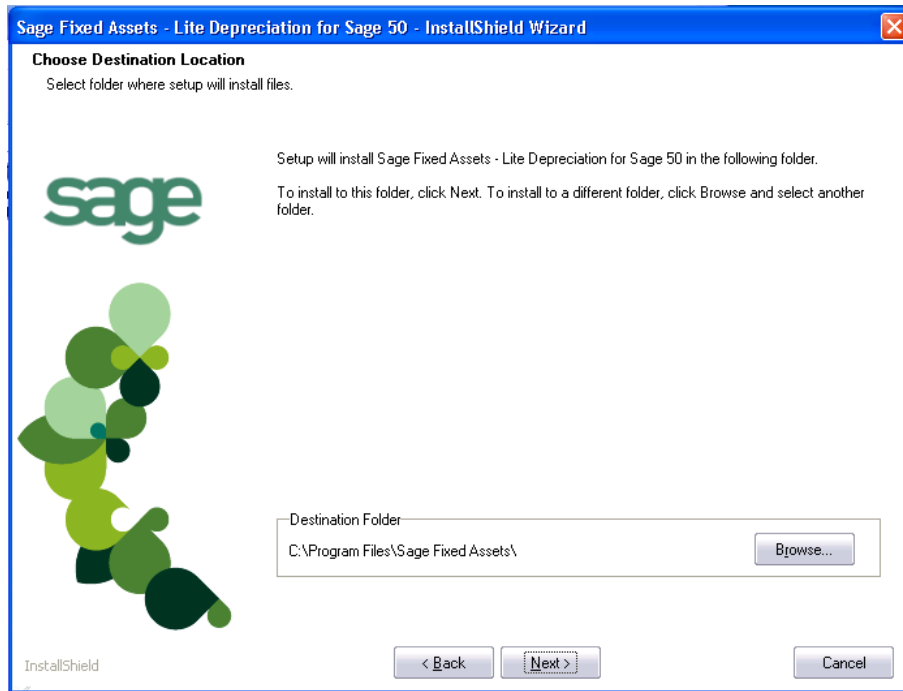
Sage Fixed Assets - Lite Depreciation for Sage 50 - InstallShield Wizard

Choose Destination Location
Select folder where setup will install files.

sage

Setup will install Sage Fixed Assets - Lite Depreciation for Sage 50 in the following folder.

To install to this folder, click Next. To install to a different folder, click Browse and select another folder.

Destination Folder
C:\Program Files\Sage Fixed Assets\

Browse...

InstallShield

< Back

Next >

Cancel